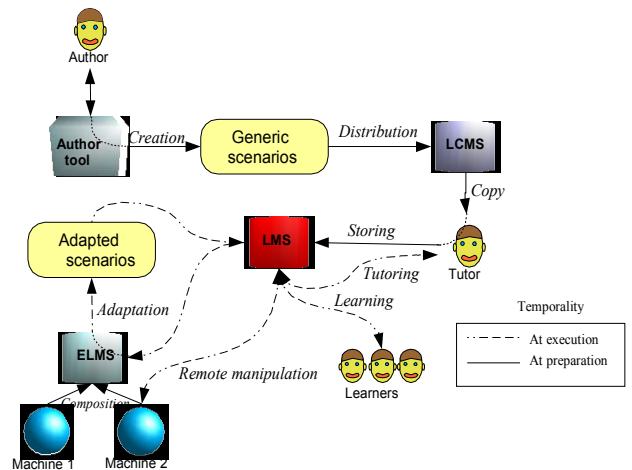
Author

Author tool

Creation

Generic scenarios

Distribution

LCMS

Copy

Adapted scenarios

LMS

Storing

Tutor

Tutoring

Learning

Adaptation

Temporality

At execution

At preparation

ELMS

Remote manipulation

Learners

Composition

Machine 1

Machine 2